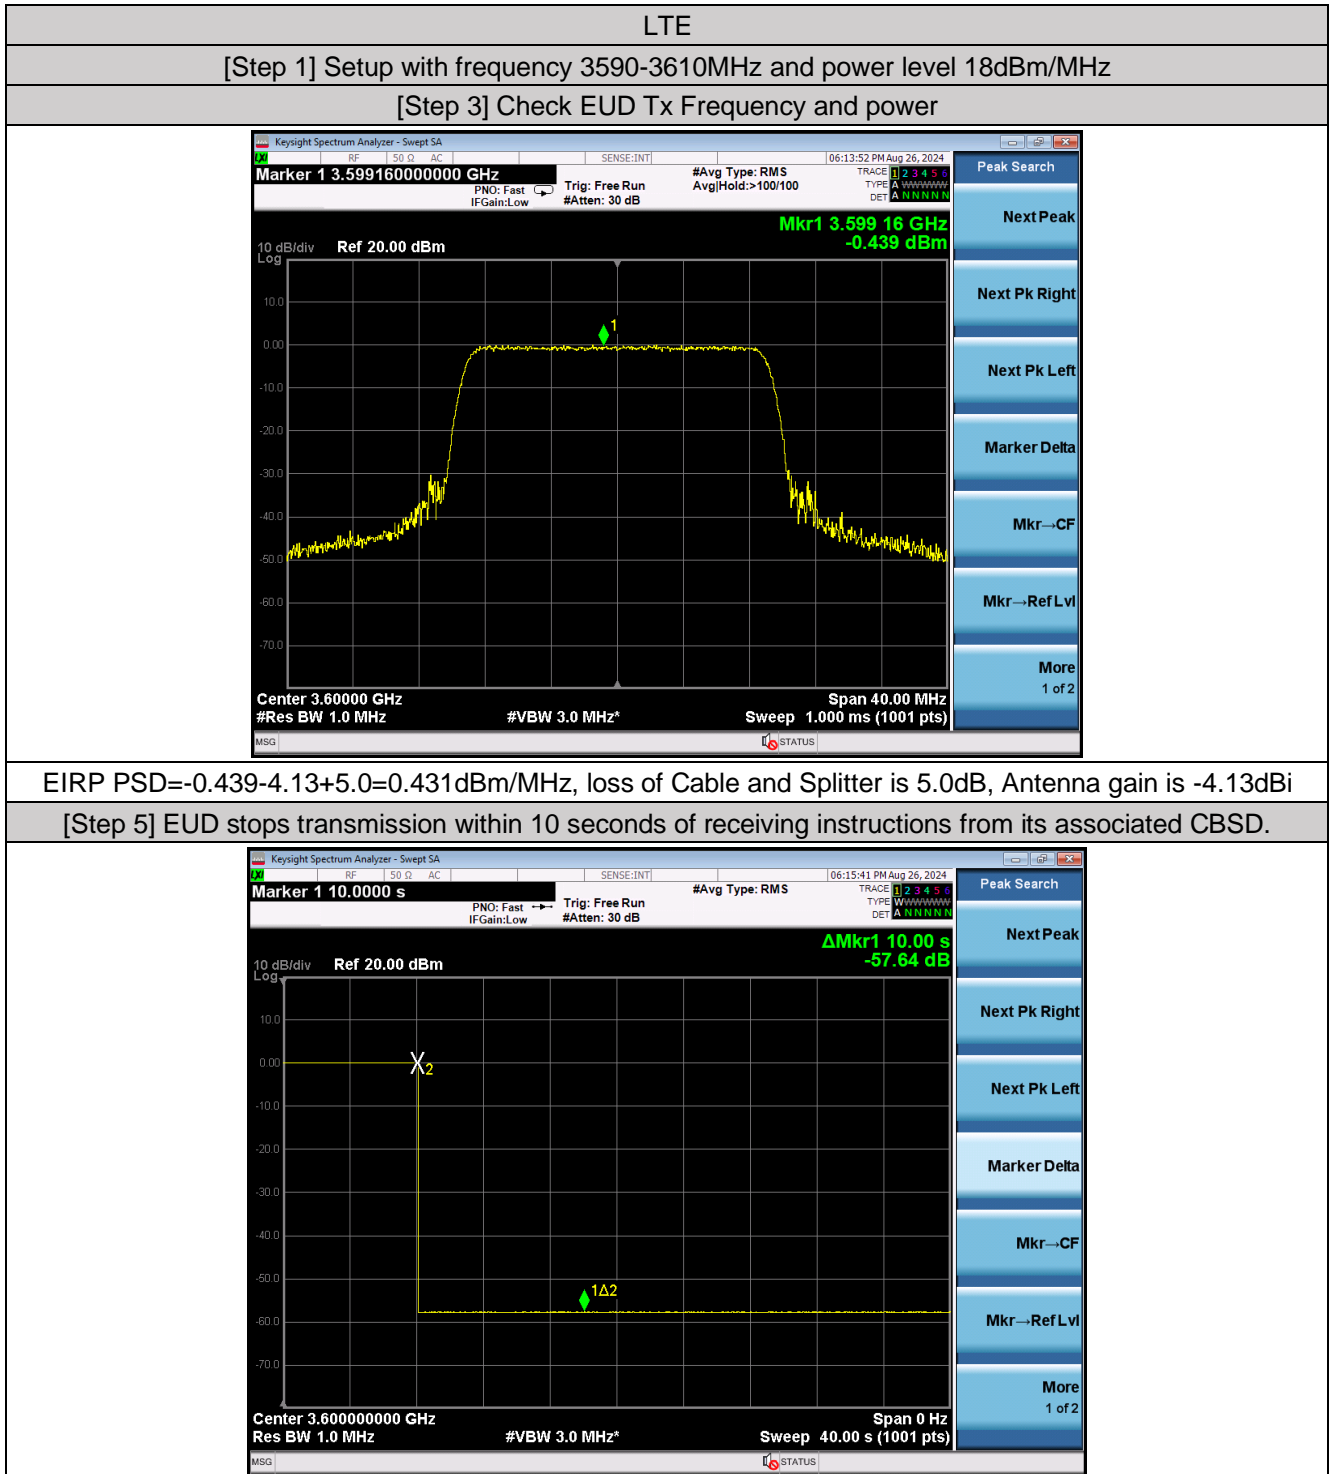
LTE

[Step 1] Setup with frequency 3590-3610MHz and power level 18dBm/MHz

[Step 3] Check EUD Tx Frequency and power

Keysight Spectrum Analyzer - Swept SA
RF 50 Ω AC SENSE:INT 06:13:52 PM Aug 26, 2024
Marker 1 3.599160000000 GHz
PNO: Fast IFGain:Low
Trig: Free Run #Atten: 30 dB
#Avg Type: RMS Avg|Hold:>100/100
TRACE 1 2 3 4 5 6
TYPE A WWWWW
DET A NNNNN
Mkr1 3.599 16 GHz
-0.439 dBm
10 dB/div Log Ref 20.00 dBm
10.0
0.00
-10.0
-20.0
-30.0
-40.0
-50.0
-60.0
-70.0
1
Center 3.60000 GHz
#Res BW 1.0 MHz
#VBW 3.0 MHz*
Span 40.00 MHz
Sweep 1.000 ms (1001 pts)
MSG
STATUS
Peak Search
Next Peak
Next Pk Right
Next Pk Left
Marker Delta
Mkr→CF
Mkr→Ref Lvl
More
1 of 2

EIRP PSD=-0.439-4.13+5.0=0.431dBm/MHz, loss of Cable and Splitter is 5.0dB, Antenna gain is -4.13dBi

[Step 5] EUD stops transmission within 10 seconds of receiving instructions from its associated CBSD.

Keysight Spectrum Analyzer - Swept SA
RF 50 Ω AC SENSE:INT 06:15:41 PM Aug 26, 2024
Marker 1 10.0000 s
PNO: Fast IFGain:Low
Trig: Free Run #Atten: 30 dB
#Avg Type: RMS
TRACE 1 2 3 4 5 6
TYPE WWWWWW
DET A NNNNN
ΔMkr1 10.00 s
-57.64 dB
10 dB/div Log Ref 20.00 dBm
10.0
0.00
-10.0
-20.0
-30.0
-40.0
-50.0
-60.0
-70.0
X2
1Δ2
Center 3.600000000 GHz
Res BW 1.0 MHz
#VBW 3.0 MHz*
Span 0 Hz
Sweep 40.00 s (1001 pts)
MSG
STATUS
Peak Search
Next Peak
Next Pk Right
Next Pk Left
Marker Delta
Mkr→CF
Mkr→Ref Lvl
More
1 of 2